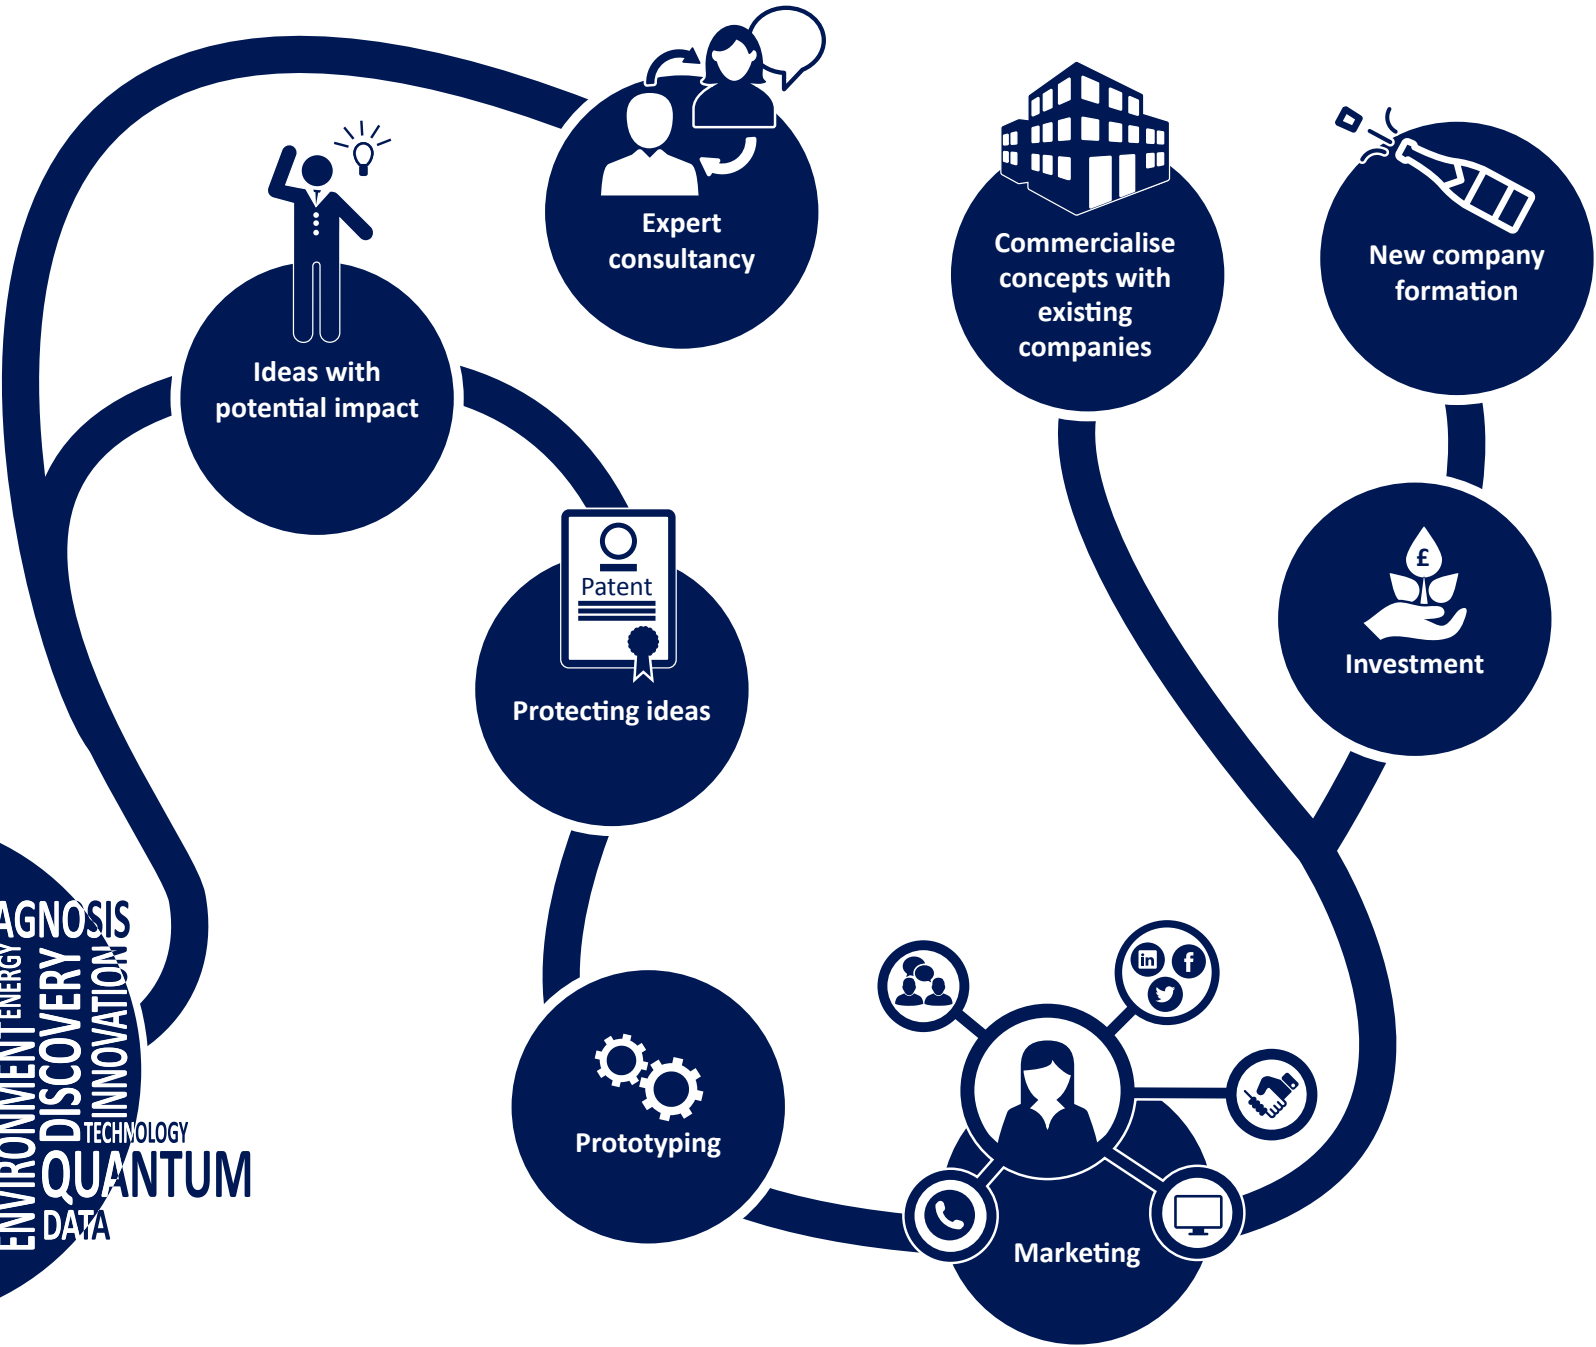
Expert consultancy

Ideas with potential impact

Commercialise concepts with existing companies

New company formation

Patent

Protecting ideas

£

Investment

AGNOSIS

ENVIRONMENT

ENERGY

DISCOVERY

INNOVATION

TECHNOLOGY

QUANTUM

DATA

Prototyping

in

f

Marketing